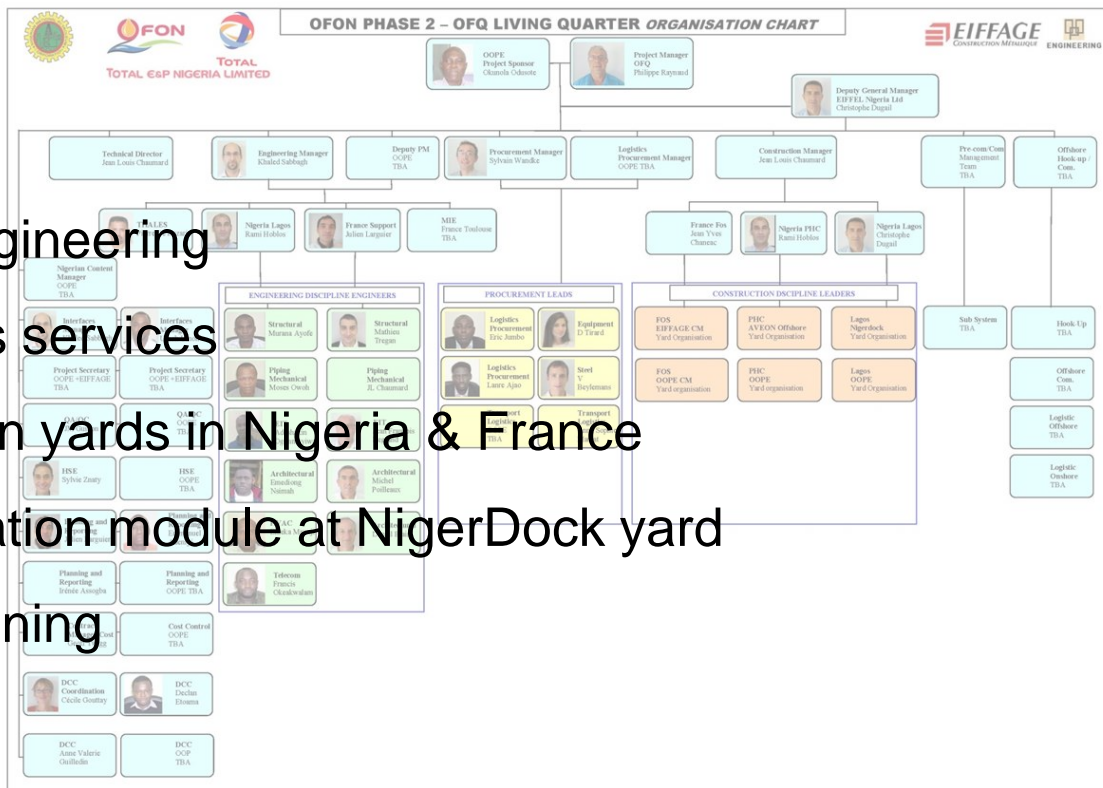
OFON
TOTAL
TOTAL E&P NIGERIA LIMITED

OFON PHASE 2 – OFQ LIVING QUARTER ORGANISATION CHART

EIFFAGE CONSTRUCTION MÉTALLIQUE ENGINEERING

OOPE Project Sponsor Okunola Odusote

Project Manager OFQ Philippe Raymond

Deputy General Manager EIFFEL Nigeria Ltd Christophe Dugail

Technical Director Jean Louis Chaumard

Engineering Manager Khaled Sabbagh

Deputy PM OOPE TBA

Procurement Manager Sylvain Wandke

Logistics Procurement Manager OOPE TBA

Construction Manager Jean Louis Chaumard

Pre-com/Com Managament Team TBA

Offshore Hook up / Com. TBA

THALES

Nigeria Lagos Rami Hoblos

France Support Julien Largaiier

MIE France Toulouse TBA

France Fos Jean Yves Chaneac

Nigeria PHC Rami Hoblos

Nigeria Lagos Christophe Dugail

gineering

Nigerian Content Manager OOPE TBA

s services

Interfaces

Interfaces

Project Secretary OOPE +EIFFAGE TBA

Project Secretary OOPE +EIFFAGE TBA

ENGINEERING DISCIPLINE ENGINEERS

Structural Murana Ayofe

Structural Mathieu Tregan

Piping Mechanical Moses Owoh

Piping Mechanical JL Chaumard

PROCUREMENT LEADS

Logistics Procurement Eric Jumbo

Equipment D Tirard

Logistics Procurement Laura Ajao

Steel Y Beylemans

Transport Logistics TBA

Transport

CONSTRUCTION DISCIPLINE LEADERS

FOS EIFFAGE CM Yard Organisation

PHC AVEON Offshore Yard Organisation

Lagos Nigerdock Yard Organisation

FOS OOPE CM Yard organisation

PHC OOPE Yard organisation

Lagos OOPE Yard Organisation

Sub System TBA

Hook-Up TBA

Offshore Com. TBA

Logistic Offshore TBA

Logistic Onshore TBA

QA/QC

QA/QC

n yards in Nigeria & France

HSE Sylvia Zauty

HSE OOPE TBA

Architectural Emudiong Nnimah

Architectural Michel Poilleaux

ation module at NigerDock yard

Planning and Reporting

Planning

HVAC

Telecom Francis Okealowaham

Planning and Reporting Irénée Assogba

Planning and Reporting OOPE TBA

ning

Cost

Cost Control OOPE TBA

DCC Coordination Cécile Gouttey

DCC Declan Eloama

DCC Anne Valerie Guilledin

DCC OOP TBA